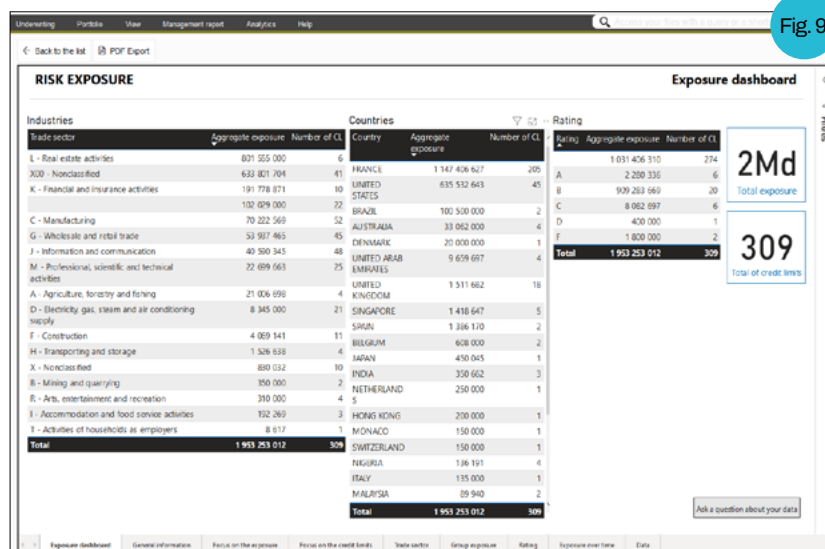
Underwriting Portfolio View Management report Analytics Help

Access your files with a query or a shortcut

Fig. 9

← Back to the list PDF Export

RISK EXPOSURE

Exposure dashboard

Filters

Industries

| Trade sector | Aggregate exposure | Number of CL |
|---|---|---|
| L - Real estate activities | 801 555 000 | 6 |
| X00 - Nonclassified | 633 801 704 | 41 |
| K - Financial and insurance activities | 191 778 871 | 10 |
| | 102 029 000 | 22 |
| C - Manufacturing | 70 222 569 | 52 |
| G - Wholesale and retail trade | 53 937 465 | 45 |
| J - Information and communication | 40 590 345 | 48 |
| M - Professional, scientific and technical activities | 22 699 663 | 25 |
| A - Agriculture, forestry and fishing | 21 006 698 | 4 |
| D - Electricity, gas, steam and air conditioning supply | 8 345 000 | 21 |
| F - Construction | 4 069 141 | 11 |
| H - Transporting and storage | 1 526 638 | 4 |
| X - Nonclassified | 880 032 | 10 |
| B - Mining and quarrying | 350 000 | 2 |
| R - Arts, entertainment and recreation | 310 000 | 4 |
| I - Accommodation and food service activities | 192 269 | 3 |
| T - Activities of households as employers | 8 617 | 1 |
| Total | 1 953 253 012 | 309 |

Countries

| Country | Aggregate exposure | Number of CL |
|---|---|---|
| FRANCE | 1 147 406 627 | 205 |
| UNITED STATES | 635 532 643 | 45 |
| BRAZIL | 100 500 000 | 2 |
| AUSTRALIA | 33 062 000 | 4 |
| DENMARK | 20 000 000 | 1 |
| UNITED ARAB EMIRATES | 9 659 697 | 4 |
| UNITED KINGDOM | 1 511 662 | 18 |
| SINGAPORE | 1 418 647 | 5 |
| SPAIN | 1 386 170 | 2 |
| BELGIUM | 608 000 | 2 |
| JAPAN | 450 045 | 1 |
| INDIA | 350 662 | 3 |
| NETHERLANDS | 250 000 | 1 |
| HONG KONG | 200 000 | 1 |
| MONACO | 150 000 | 1 |
| SWITZERLAND | 150 000 | 1 |
| NIGERIA | 136 191 | 4 |
| ITALY | 135 000 | 1 |
| MALAYSIA | 89 940 | 2 |
| Total | 1 953 253 012 | 309 |

Rating

| Rating | Aggregate exposure | Number of CL |
|---|---|---|
| | 1 031 406 310 | 274 |
| A | 2 280 336 | 6 |
| B | 909 283 669 | 20 |
| C | 8 082 697 | 6 |
| D | 400 000 | 1 |
| F | 1 800 000 | 2 |
| Total | 1 953 253 012 | 309 |

2Md
Total exposure

309
Total of credit limits

Ask a question about your data

Exposure dashboard | General information | Focus on the exposure | Focus on the credit limits | Trade sector | Group exposure | Rating | Exposure over time | Data